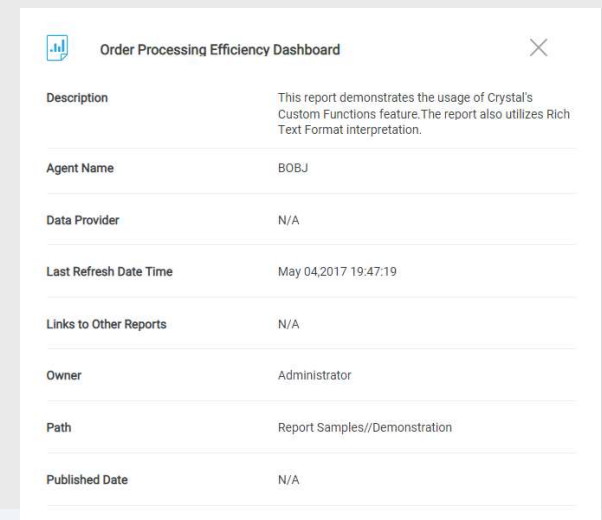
Order Processing Efficiency Dashboard

| | |
|---|---|
| Description | This report demonstrates the usage of Crystal's Custom Functions feature.The report also utilizes Rich Text Format interpretation. |
| Agent Name | BOBJ |
| Data Provider | N/A |
| Last Refresh Date Time | May 04,2017 19:47:19 |
| Links to Other Reports | N/A |
| Owner | Administrator |
| Path | Report Samples//Demonstration |
| Published Date | N/A |